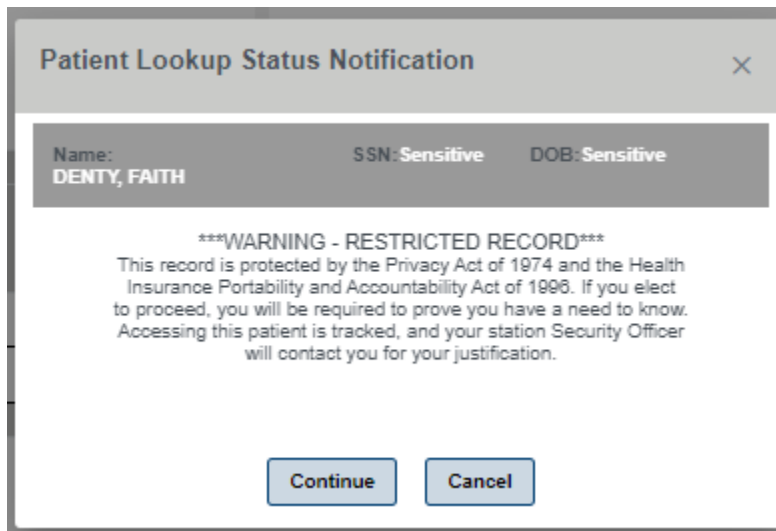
Patient Lookup Status Notification

×

Name:
DENTY, FAITH

SSN: Sensitive

DOB: Sensitive

***WARNING - RESTRICTED RECORD***
This record is protected by the Privacy Act of 1974 and the Health Insurance Portability and Accountability Act of 1996. If you elect to proceed, you will be required to prove you have a need to know. Accessing this patient is tracked, and your station Security Officer will contact you for your justification.

Continue

Cancel